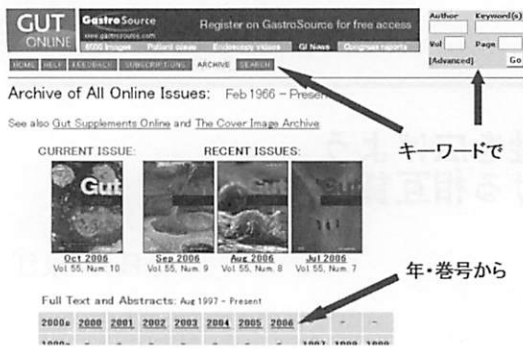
GUT ONLINE

GastroSource www.gastrosource.com

Register on GastroSource for free access

6000 Images | Patient cases | Endoscopy videos | GI News | Congress reports

Author | Keyword(s)

Vol | Page | Go

[Advanced]

HOME | HELP | FEEDBACK | SUBSCRIPTIONS | ARCHIVE | SEARCH

Archive of All Online Issues: Feb 1966 - Present

See also Gut Supplements Online and The Cover Image Archive

キーワードで

CURRENT ISSUE:

RECENT ISSUES:

Gut

Oct 2006
Vol. 55, Num. 10

Sep 2006
Vol. 55, Num. 9

Aug 2006
Vol. 55, Num. 8

Jul 2006
Vol. 55, Num. 7

年・巻号から

Full Text and Abstracts: Aug 1997 - Present

| 2000s | 2000 | 2001 | 2002 | 2003 | 2004 | 2005 | 2006 | - | - | - |
|---|---|---|---|---|---|---|---|---|---|---|
| 1990s | - | - | - | - | - | - | - | 1997 | 1998 | 1999 |